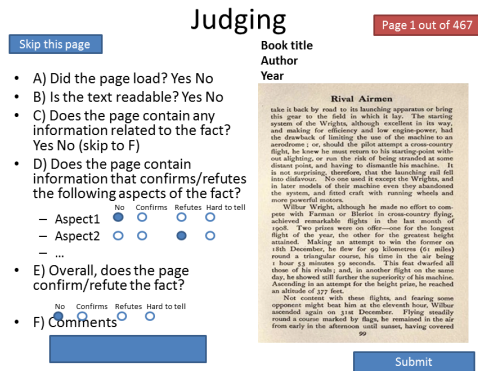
Judging

Page 1 out of 467

Skip this page

- A) Did the page load? Yes No
- B) Is the text readable? Yes No
- C) Does the page contain any information related to the fact? Yes No (skip to F)
- D) Does the page contain information that confirms/refutes the following aspects of the fact?
  - Aspect1 No Confirms Refutes Hard to tell
  - Aspect2
  - …
- E) Overall, does the page confirm/refute the fact?
  No Confirms Refutes Hard to tell
- F) Comments

Book title
Author
Year

Rival Airmen

take it back by road to its launching apparatus or bring this gear to the field in which it lay. The starting system of the Wrights, although excellent in its way, and making for efficiency and low engine-power, had the drawback of limiting the use of the machine to an aerodrome; or, should the pilot attempt a cross-country flight, he knew he must return to his starting-point without alighting, or run the risk of being stranded at some distant point, and having to dismantle his machine. It is not surprising, therefore, that the launching rail fell into disfavour. No one used it except the Wrights, and in later models of their machine even they abandoned the system, and fitted craft with running wheels and more powerful motors.

Wilbur Wright, although he made no effort to compete with Farman or Bleriot in cross-country flying, achieved remarkable flights in the last month of 1908. Two prizes were offer—one for the longest flight of the year, the other for the greatest height attained. Making an attempt to win the former on 18th December, he flew for 99 kilometres (61 miles) round a triangular course, his time in the air being 1 hour 53 minutes 59 seconds. This feat dwarfed all those of his rivals; and, in another flight on the same day, he showed still further the superiority of his machine. Ascending in an attempt for the height prize, he reached an altitude of 377 feet.

Not content with these flights, and fearing some opponent might beat him at the eleventh hour, Wilbur ascended again on 31st December. Flying steadily round a course marked by flags, he remained in the air from early in the afternoon until sunset, having covered

99

Submit